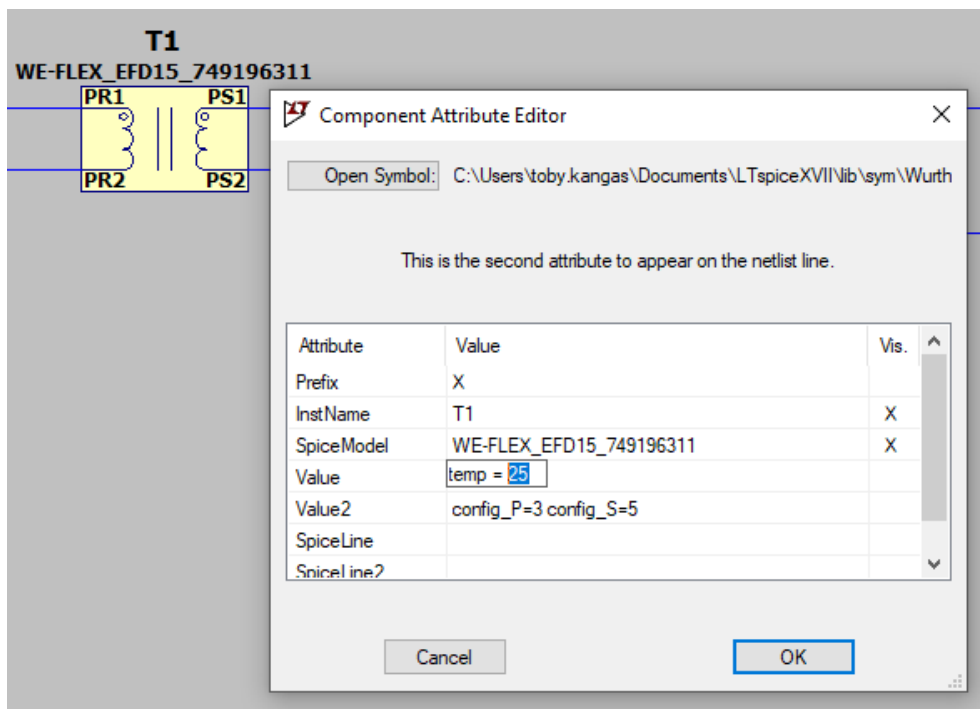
T1
WE-FLEX_EFD15_749196311

PR1
PS1
PR2
PS2

Component Attribute Editor

Open Symbol: C:\Users\toby.kangas\Documents\LTspiceXVII\lib\sym\Wurth

This is the second attribute to appear on the netlist line.

| Attribute | Value | Vis. |
|---|---|---|
| Prefix | X | |
| InstName | T1 | X |
| SpiceModel | WE-FLEX_EFD15_749196311 | X |
| Value | temp = 25 | |
| Value2 | config_P=3 config_S=5 | |
| SpiceLine | | |
| SpiceLine2 | | |

Cancel
OK